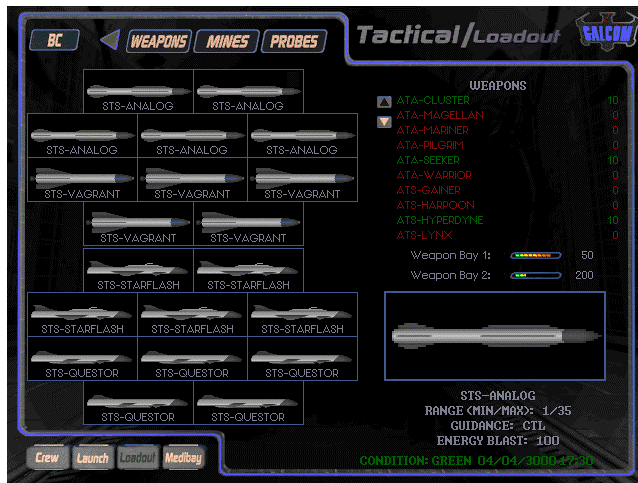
BC
WEAPONS
MINES
PROBES
Tactical/Loadout
FALCON

STS-ANALOG
STS-ANALOG
STS-ANALOG
STS-ANALOG
STS-ANALOG
STS-VAGRANT
STS-VAGRANT
STS-VAGRANT
STS-VAGRANT
STS-VAGRANT
STS-STARFLASH
STS-STARFLASH
STS-STARFLASH
STS-STARFLASH
STS-STARFLASH
STS-QUESTOR
STS-QUESTOR
STS-QUESTOR
STS-QUESTOR
STS-QUESTOR

WEAPONS

| | |
|---|---|
| ATA-CLUSTER | 10 |
| ATA-MAGELLAN | 0 |
| ATA-MARINER | 0 |
| ATA-PILGRIM | 0 |
| ATA-SEEKER | 10 |
| ATA-WARRIOR | 0 |
| ATS-GAINER | 0 |
| ATS-HARPOON | 0 |
| ATS-HYPERDYNE | 10 |
| ATS-LYNX | 0 |

Weapon Bay 1: 50
Weapon Bay 2: 200

STS-ANALOG
RANGE (MIN/MAX): 1/35
GUIDANCE: CTL
ENERGY BLAST: 100

Crew
Launch
Loadout
Medibay

CONDITION: GREEN 04/04/3000 17:30